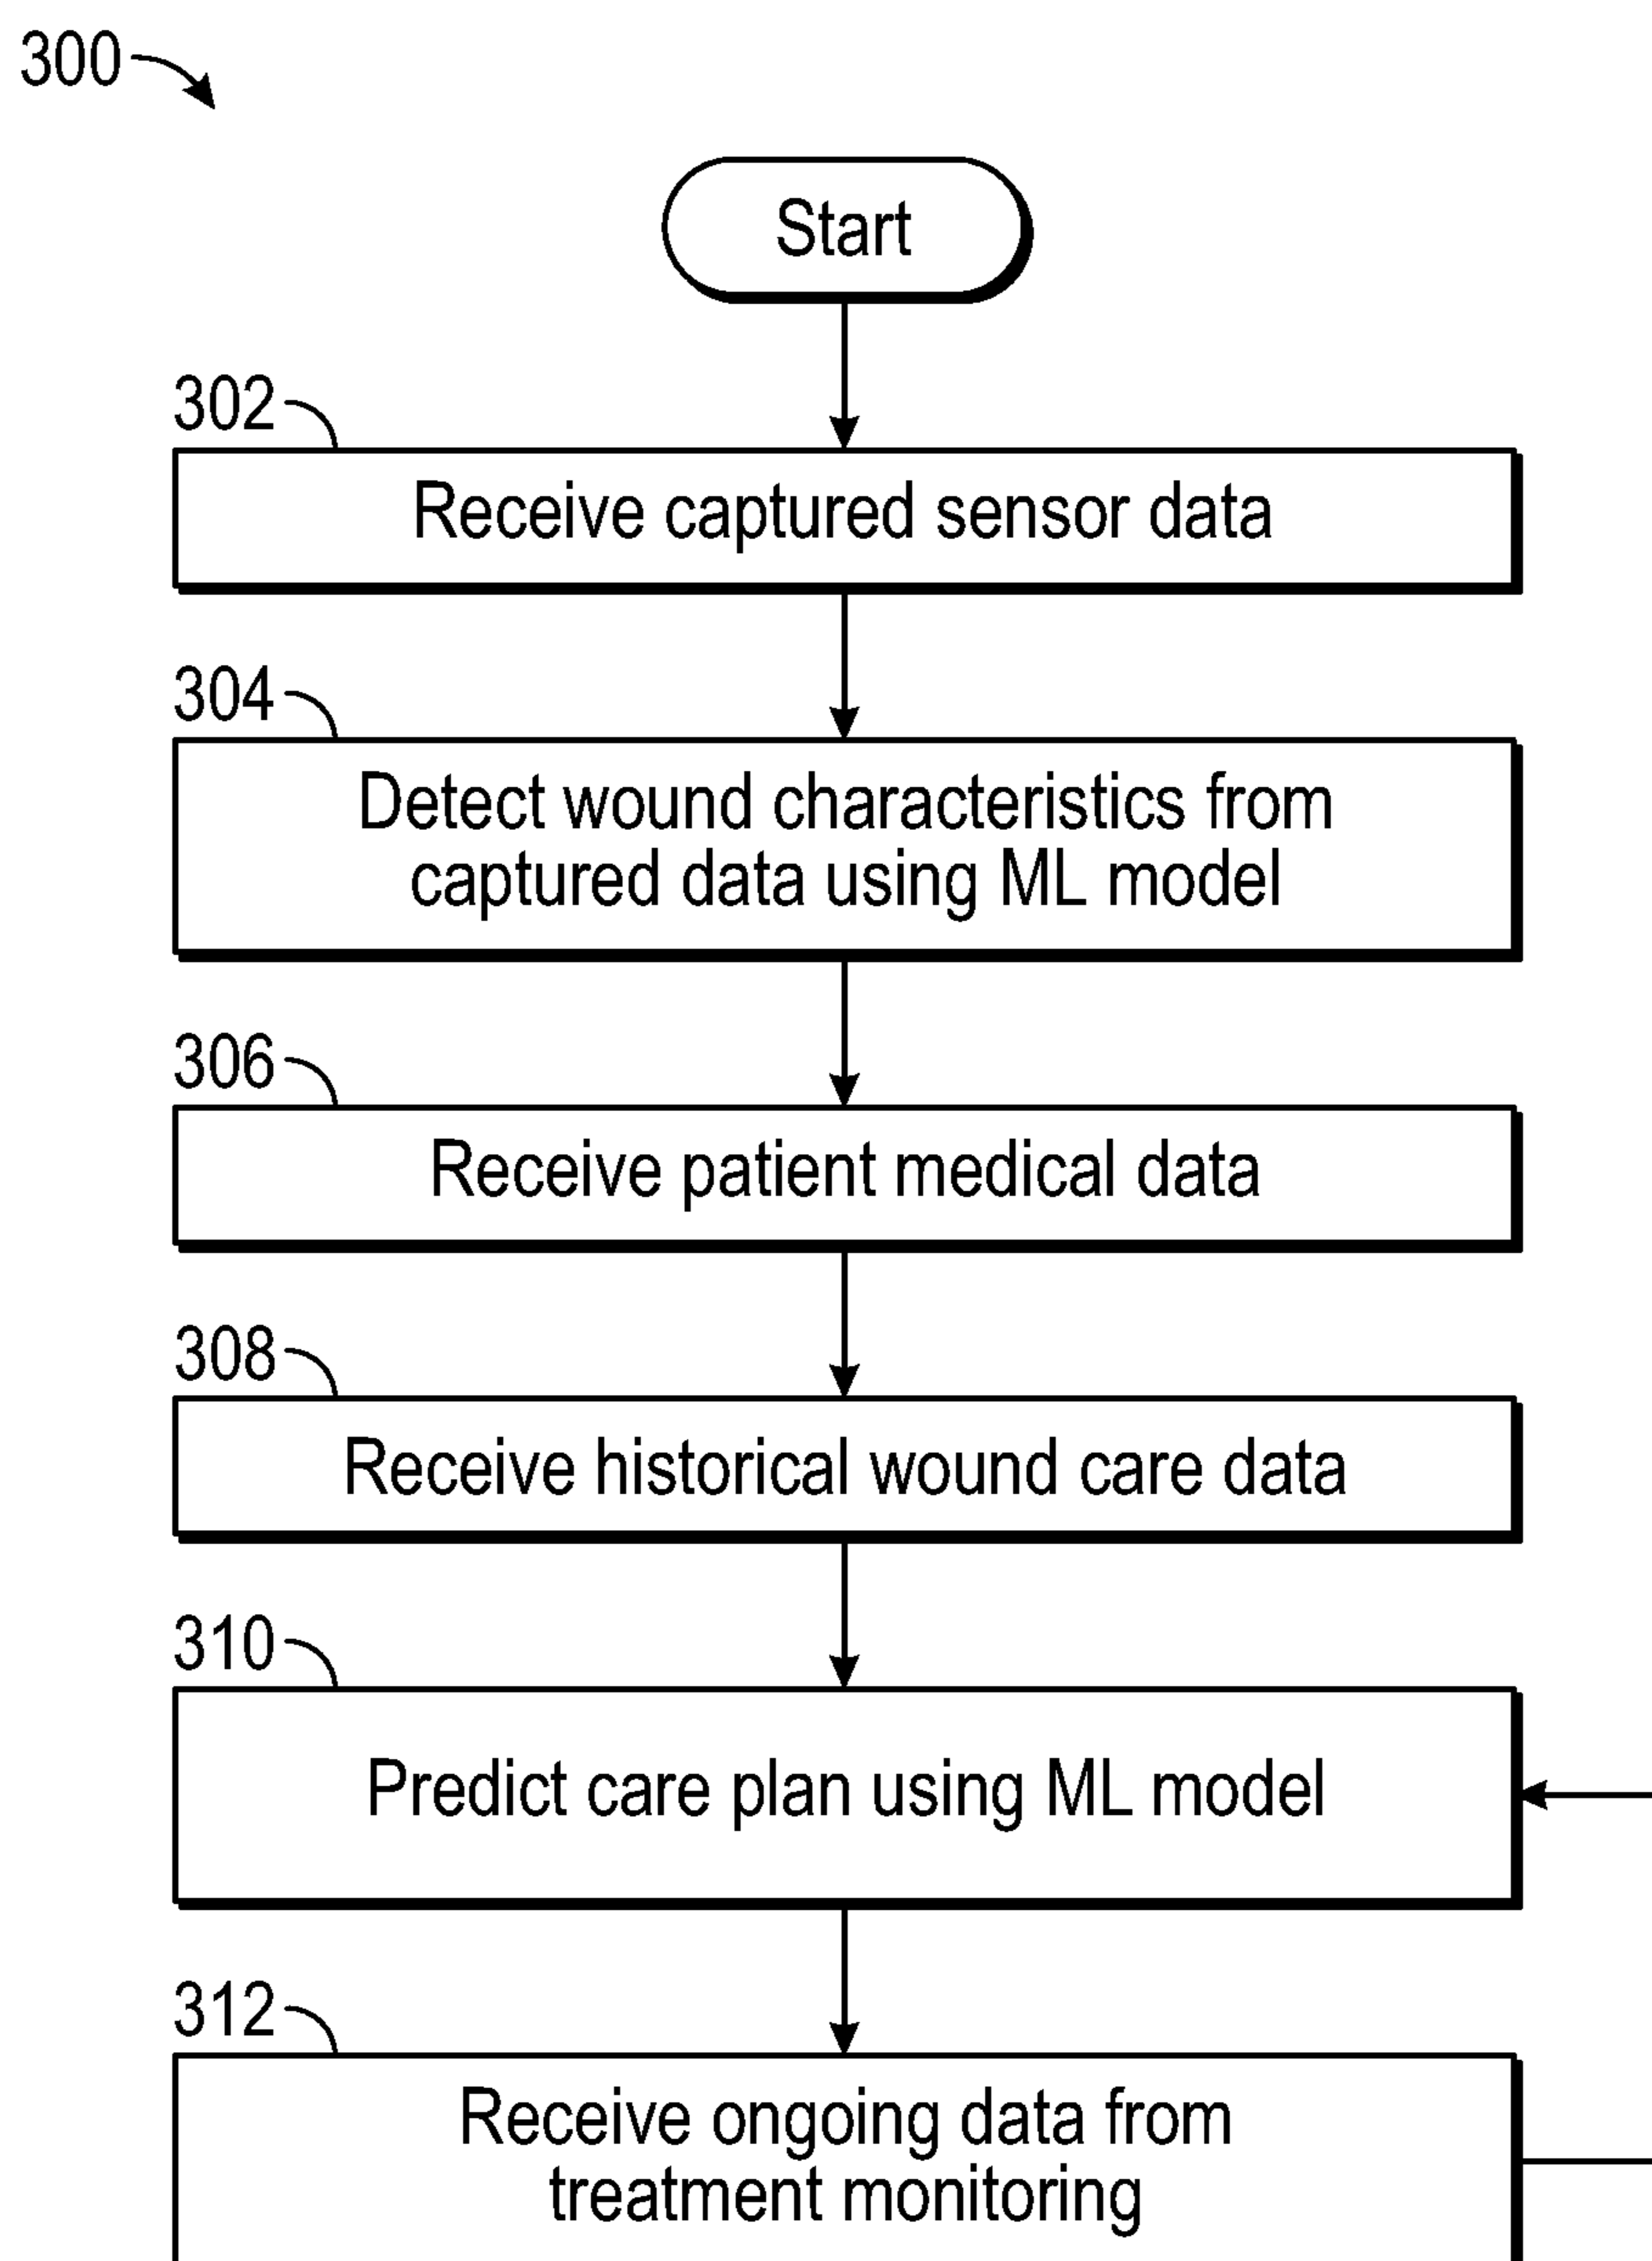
300

Start

302

Receive captured sensor data

304

Detect wound characteristics from captured data using ML model

306

Receive patient medical data

308

Receive historical wound care data

310

Predict care plan using ML model

312

Receive ongoing data from treatment monitoring